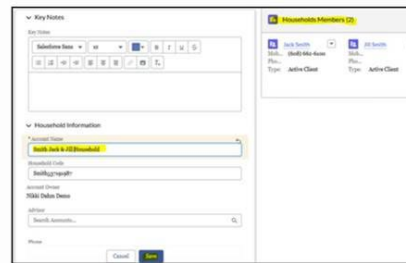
Key Notes

Key Notes

Salesforce Sans 12

Household Information

* Account Name

Smith Jack & Jill Household

Household Code

Smith537190987

Account Owner

Nikki Dalos Demo

Advisor

Search Accounts...

Phone

Cancel Save

Households Members (2)

Jack Smith

Mob... (808) 664-6400

Pho...

Type: Active Client

Jill Smith

Mob...

Pho...

Type: Active Client